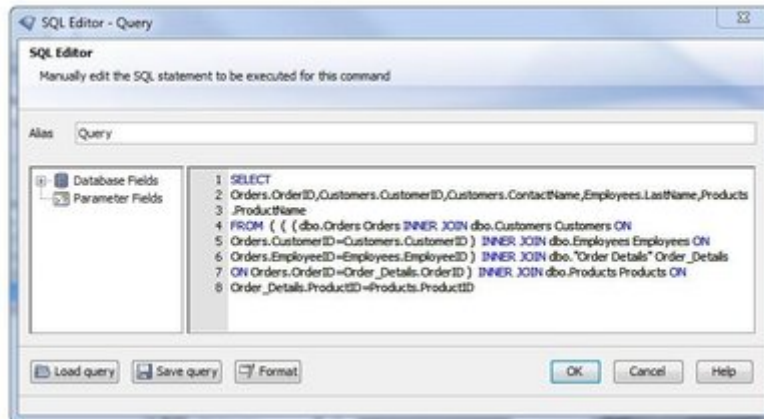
SQL Editor - Query

SQL Editor
Manually edit the SQL statement to be executed for this command

Alias Query

Database Fields
Parameter Fields

1 SELECT
2 Orders.OrderID,Customers.CustomerID,Customers.ContactName,Employees.LastName,Products
3 .ProductName
4 FROM ( ( ( dbo.Orders Orders INNER JOIN dbo.Customers Customers ON
5 Orders.CustomerID=Customers.CustomerID ) INNER JOIN dbo.Employees Employees ON
6 Orders.EmployeeID=Employees.EmployeeID ) INNER JOIN dbo."Order Details" Order_Details
7 ON Orders.OrderID=Order_Details.OrderID ) INNER JOIN dbo.Products Products ON
8 Order_Details.ProductID=Products.ProductID

Load query Save query Format OK Cancel Help